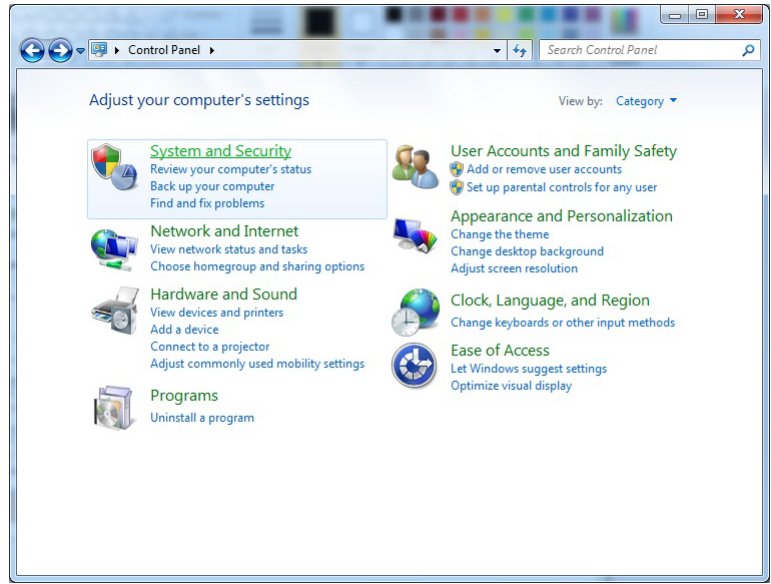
Control Panel

Search Control Panel

Adjust your computer's settings

View by: Category

System and Security
Review your computer's status
Back up your computer
Find and fix problems

Network and Internet
View network status and tasks
Choose homegroup and sharing options

Hardware and Sound
View devices and printers
Add a device
Connect to a projector
Adjust commonly used mobility settings

Programs
Uninstall a program

User Accounts and Family Safety
Add or remove user accounts
Set up parental controls for any user

Appearance and Personalization
Change the theme
Change desktop background
Adjust screen resolution

Clock, Language, and Region
Change keyboards or other input methods

Ease of Access
Let Windows suggest settings
Optimize visual display